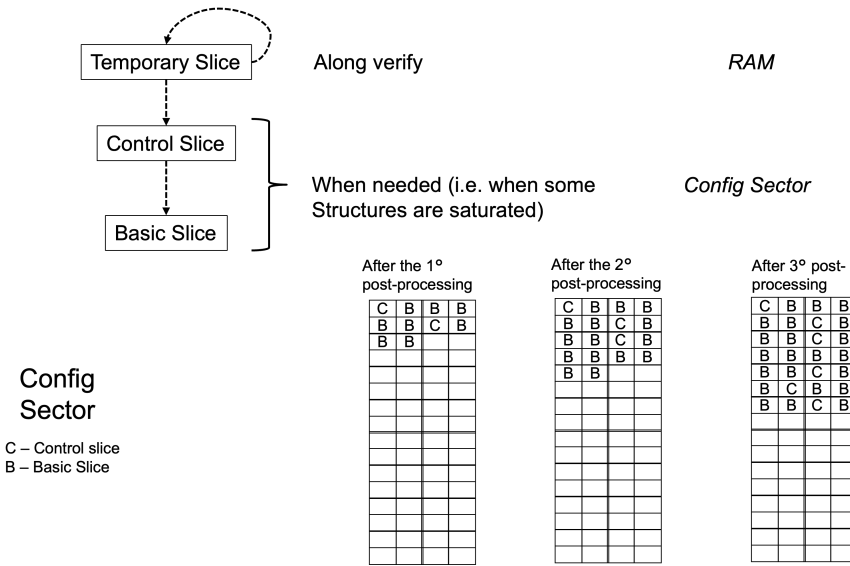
Temporary Slice

Along verify

RAM

Control Slice

Basic Slice

When needed (i.e. when some Structures are saturated)

Config Sector

After the 1° post-processing

| C | B | B | B |
|---|---|---|---|
| B | B | C | B |
| B | B | | |
| | | | |
| | | | |
| | | | |
| | | | |
| | | | |
| | | | |
| | | | |
| | | | |
| | | | |
| | | | |
| | | | |
| | | | |

After the 2° post-processing

| C | B | B | B |
|---|---|---|---|
| B | B | C | B |
| B | B | C | B |
| B | B | B | B |
| B | B | | |
| | | | |
| | | | |
| | | | |
| | | | |
| | | | |
| | | | |
| | | | |
| | | | |
| | | | |
| | | | |

After 3° post-processing

| C | B | B | B |
|---|---|---|---|
| B | B | C | B |
| B | B | C | B |
| B | B | B | B |
| B | B | C | B |
| B | C | B | B |
| B | B | C | B |
| | | | |
| | | | |
| | | | |
| | | | |
| | | | |
| | | | |
| | | | |
| | | | |

Config Sector

C – Control slice
B – Basic Slice